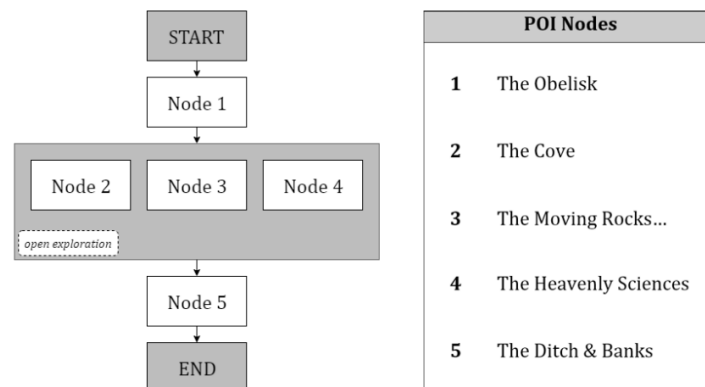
START

Node 1

Node 2

Node 3

Node 4

open exploration

Node 5

END

| POI Nodes | |
|---|---|
| 1 | The Obelisk |
| 2 | The Cove |
| 3 | The Moving Rocks… |
| 4 | The Heavenly Sciences |
| 5 | The Ditch & Banks |